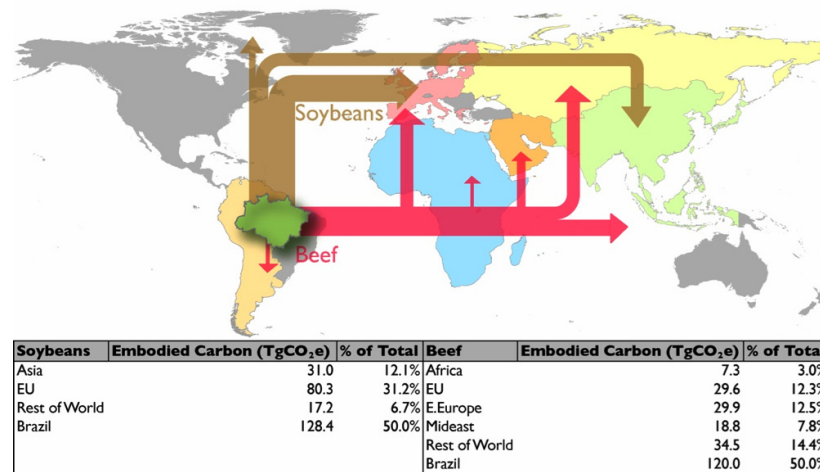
Soybeans

Beef

| Soybeans | Embodied Carbon ($TgCO_2e$) | % of Total | Beef | Embodied Carbon ($TgCO_2e$) | % of Tota |
|---|---|---|---|---|---|
| Asia | 31.0 | 12.1% | Africa | 7.3 | 3.0% |
| EU | 80.3 | 31.2% | EU | 29.6 | 12.3% |
| Rest of World | 17.2 | 6.7% | E.Europe | 29.9 | 12.5% |
| Brazil | 128.4 | 50.0% | Mideast | 18.8 | 7.8% |
| | | | Rest of World | 34.5 | 14.4% |
| | | | Brazil | 120.0 | 50.0% |